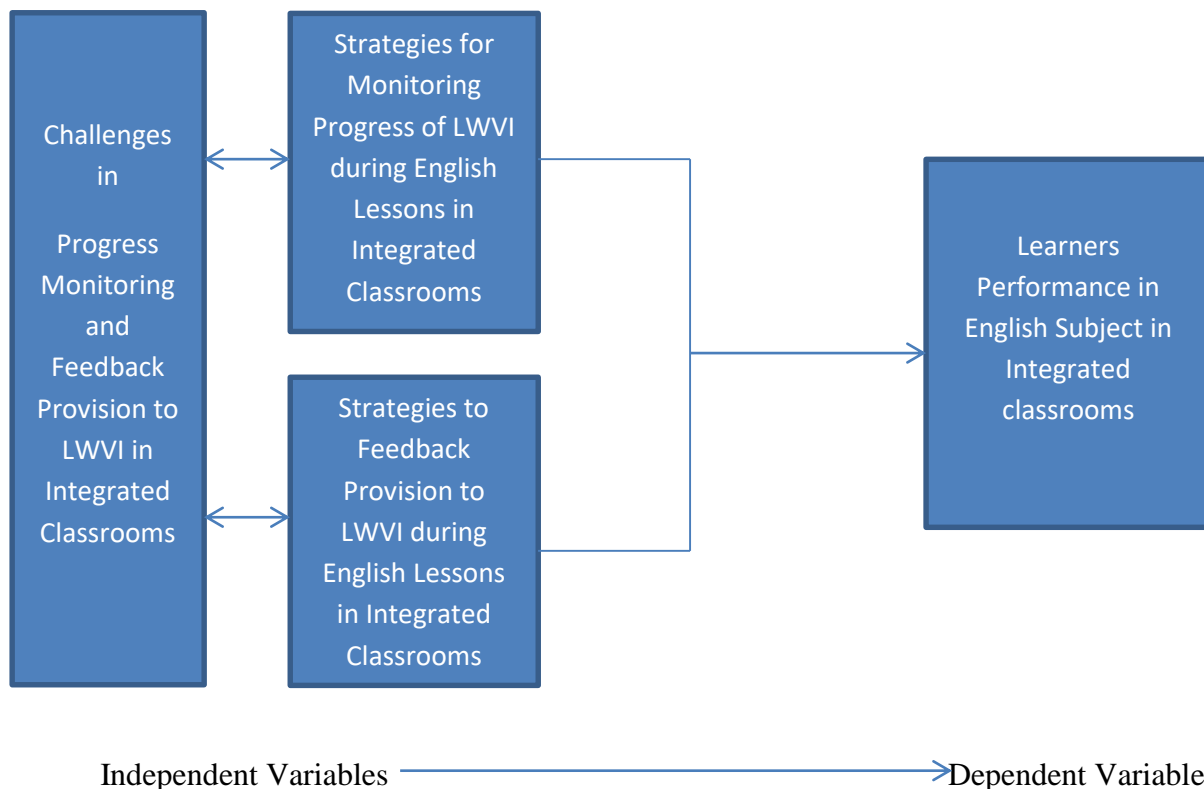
Challenges in

Progress Monitoring and Feedback Provision to LWVI in Integrated Classrooms

Strategies for Monitoring Progress of LWVI during English Lessons in Integrated Classrooms

Strategies to Feedback Provision to LWVI during English Lessons in Integrated Classrooms

Learners Performance in English Subject in Integrated classrooms

Independent Variables

Dependent Variable